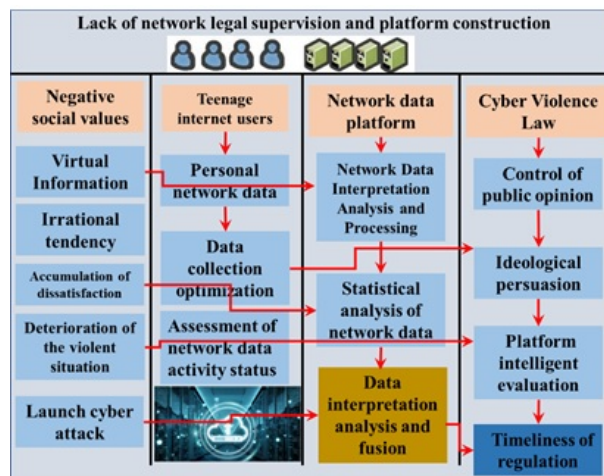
Lack of network legal supervision and platform construction

Negative social values

Virtual Information

Irrational tendency

Accumulation of dissatisfaction

Deterioration of the violent situation

Launch cyber attack

Teenage internet users

Personal network data

Data collection optimization

Assessment of network data activity status

Network data platform

Network Data Interpretation Analysis and Processing

Statistical analysis of network data

Data interpretation analysis and fusion

Cyber Violence Law

Control of public opinion

Ideological persuasion

Platform intelligent evaluation

Timeliness of regulation